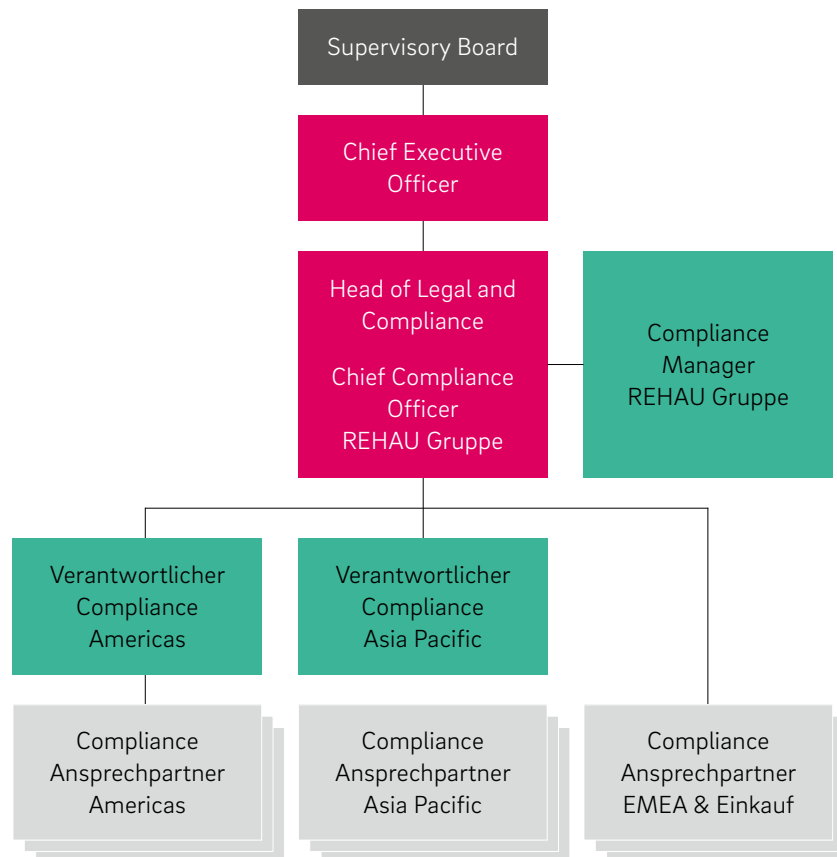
Supervisory Board

Chief Executive Officer

Head of Legal and Compliance

Chief Compliance Officer REHAU Gruppe

Compliance Manager REHAU Gruppe

Verantwortlicher Compliance Americas

Verantwortlicher Compliance Asia Pacific

Compliance Ansprechpartner Americas

Compliance Ansprechpartner Asia Pacific

Compliance Ansprechpartner EMEA & Einkauf